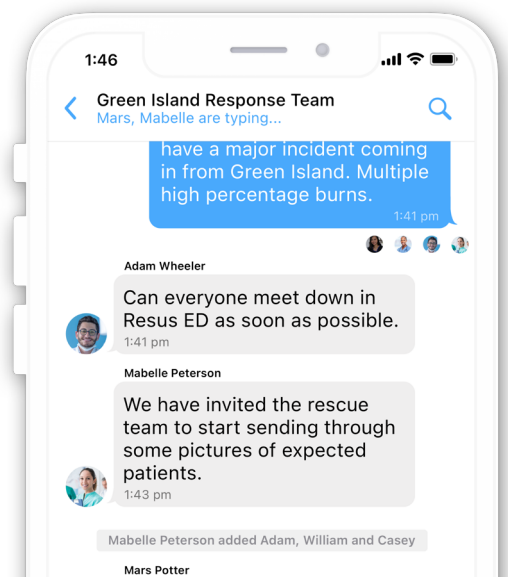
1:46

Green Island Response Team
Mars, Mabelle are typing...

have a major incident coming in from Green Island. Multiple high percentage burns.
1:41 pm

Adam Wheeler
Can everyone meet down in Resus ED as soon as possible.
1:41 pm

Mabelle Peterson
We have invited the rescue team to start sending through some pictures of expected patients.
1:43 pm

Mabelle Peterson added Adam, William and Casey

Mars Potter